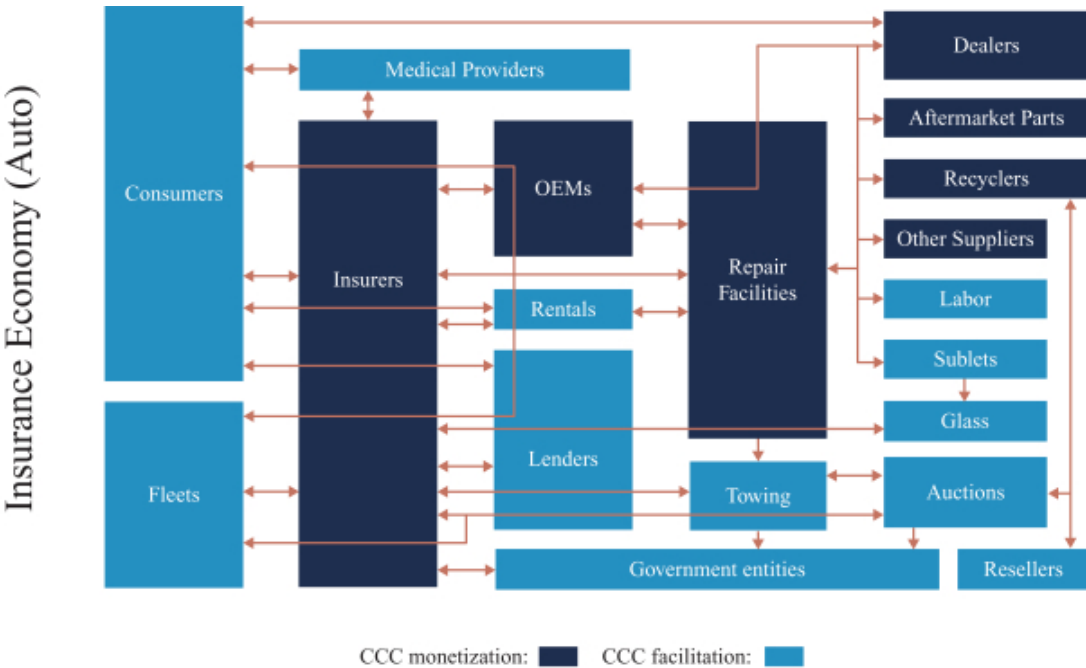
Insurance Economy (Auto)

Consumers

Medical Providers

Dealers

Aftermarket Parts

Insurers

OEMs

Recyclers

Other Suppliers

Repair Facilities

Labor

Rentals

Sublets

Glass

Fleets

Lenders

Towing

Auctions

Government entities

Resellers

CCC monetization:
CCC facilitation: